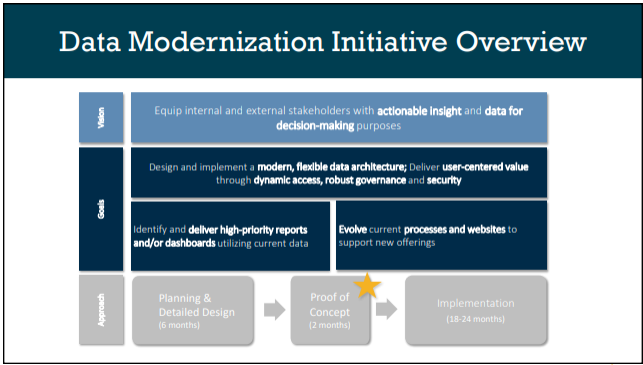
Data Modernization Initiative Overview

Vision

Equip internal and external stakeholders with actionable insight and data for decision-making purposes

Goals

Design and implement a modern, flexible data architecture; Deliver user-centered value through dynamic access, robust governance and security

Identify and deliver high-priority reports and/or dashboards utilizing current data

Evolve current processes and websites to support new offerings

Approach

Planning & Detailed Design (6 months)

Proof of Concept (2 months)

Implementation (18-24 months)